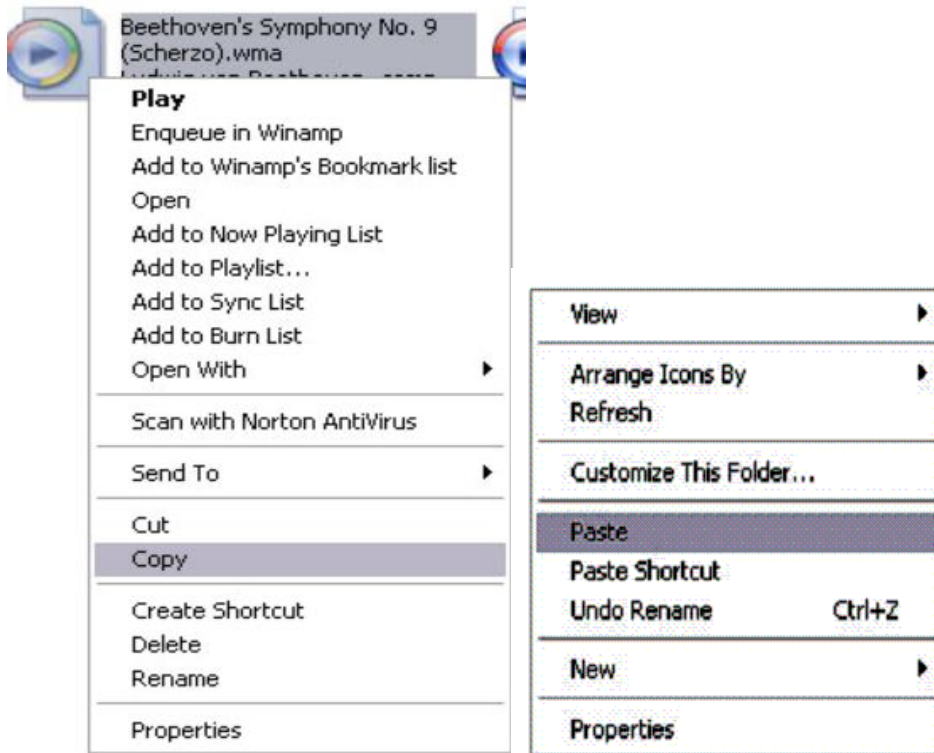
Beethoven's Symphony No. 9 (Scherzo).wma
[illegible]

Play
Enqueue in Winamp
Add to Winamp's Bookmark list
Open
Add to Now Playing List
Add to Playlist...
Add to Sync List
Add to Burn List
Open With
Scan with Norton AntiVirus
Send To
Cut
Copy
Create Shortcut
Delete
Rename
Properties

View
Arrange Icons By
Refresh
Customize This Folder...
Paste
Paste Shortcut
Undo Rename Ctrl+Z
New
Properties